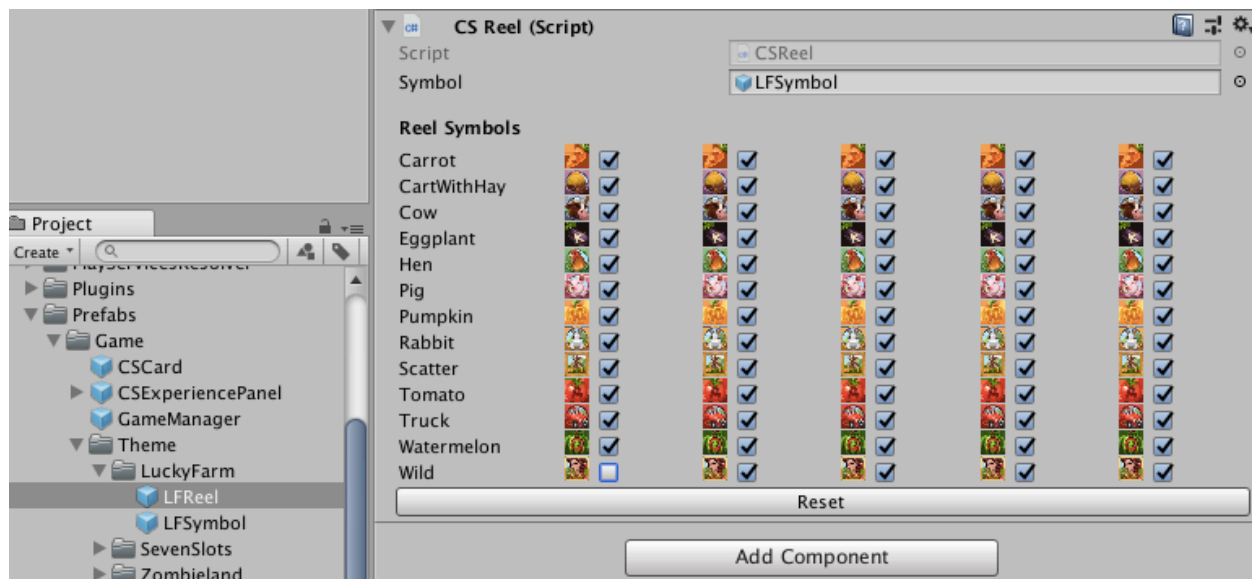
Project
Create
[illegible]
Plugins
Prefabs
Game
CSCard
CSExperiencePanel
GameManager
Theme
LuckyFarm
LFReel
LFSymbol
SevenSlots
Zombieland

CS Reel (Script)
Script CSReel
Symbol LFSymbol

Reel Symbols
Carrot
CartWithHay
Cow
Eggplant
Hen
Pig
Pumpkin
Rabbit
Scatter
Tomato
Truck
Watermelon
Wild

Reset

Add Component